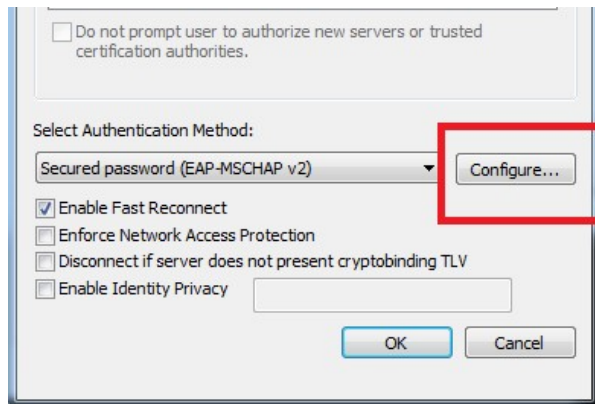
Do not prompt user to authorize new servers or trusted certification authorities.

Select Authentication Method:

Secured password (EAP-MSCHAP v2)

Configure...

Enable Fast Reconnect

Enforce Network Access Protection

Disconnect if server does not present cryptobinding TLV

Enable Identity Privacy

OK

Cancel